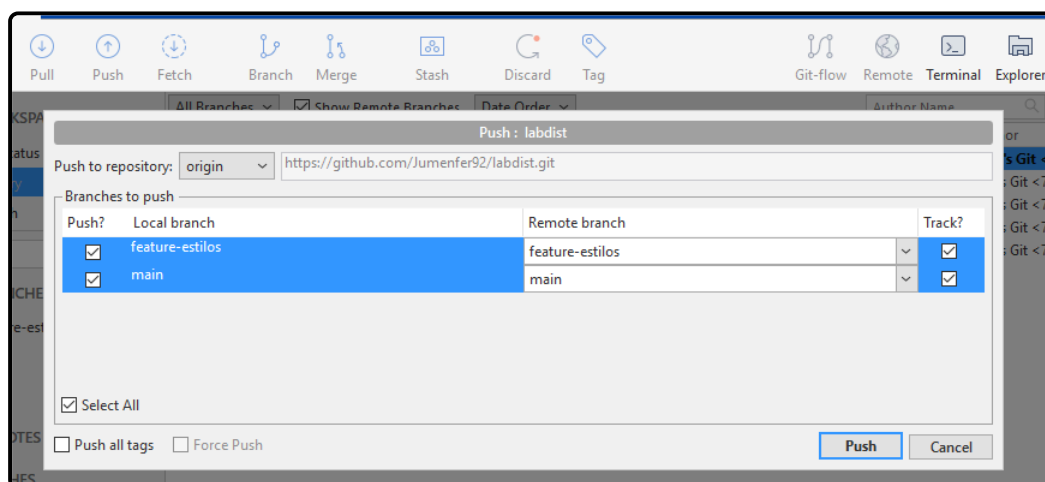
Pull Push Fetch Branch Merge Stash Discard Tag Git-flow Remote Terminal Explorer

KSPA
atus
y
n
ICHE
re-est
OTES
HES

All Branches
Show Remote Branches
Date Order
Author Name
or
's Git <
; Git <7
; Git <7
; Git <7
; Git <7

Push : labdist

Push to repository: origin https://github.com/Jumenfer92/labdist.git

Branches to push

| Push? | Local branch | Remote branch | Track? |
|---|---|---|---|
| ☑ | feature-estilos | feature-estilos | ☑ |
| ☑ | main | main | ☑ |

☑ Select All

☐ Push all tags ☐ Force Push

Push Cancel